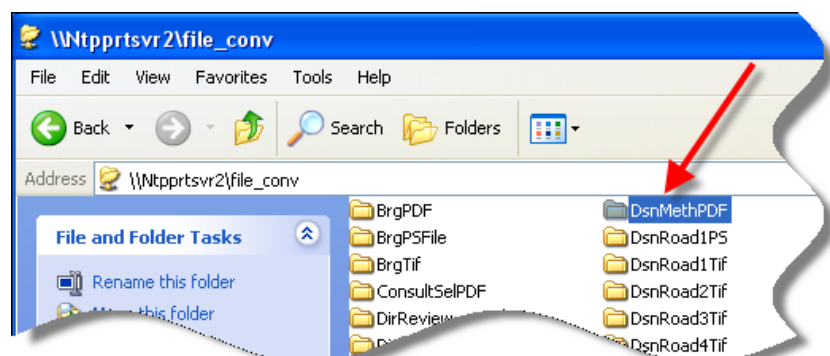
\\Ntpprtsvr2\file_conv

File Edit View Favorites Tools Help

Back Search Folders

Address \\Ntpprtsvr2\file_conv

File and Folder Tasks

Rename this folder

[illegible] this folder

BrgPDF
BrgPSFile
BrgTif
ConsultSelPDF
DirReview
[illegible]

DsnMethPDF
DsnRoad1PS
DsnRoad1Tif
DsnRoad2Tif
DsnRoad3Tif
DsnRoad4Tif